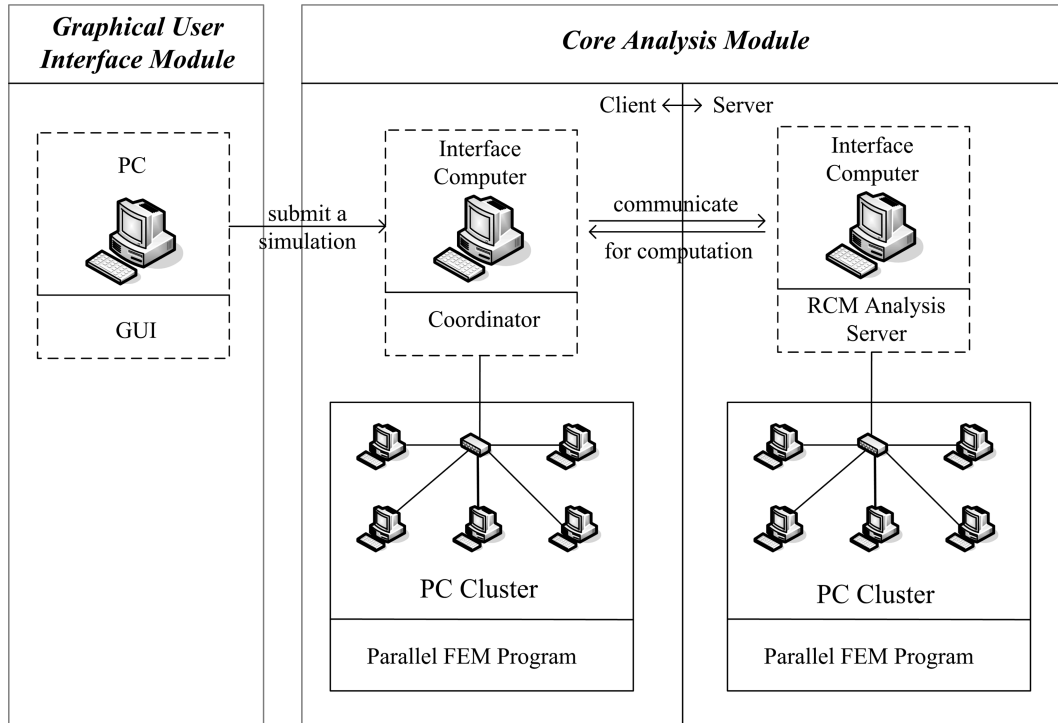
Graphical User Interface Module

Core Analysis Module

Client $\longleftrightarrow$ Server

PC

GUI

submit a simulation

Interface Computer

Coordinator

communicate for computation

Interface Computer

RCM Analysis Server

PC Cluster

Parallel FEM Program

PC Cluster

Parallel FEM Program